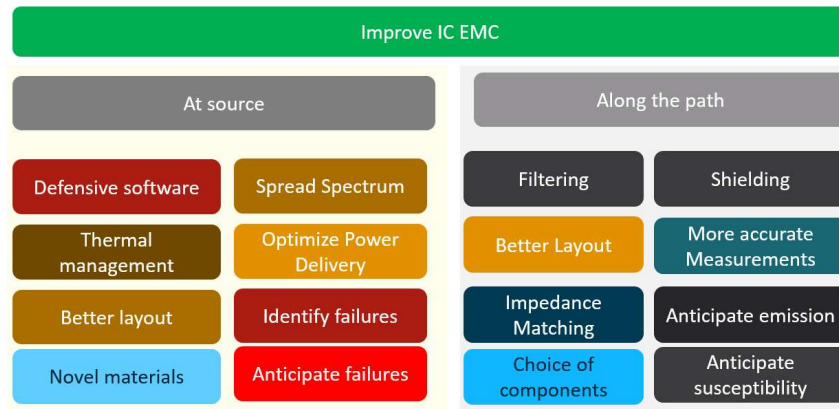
Improve IC EMC

At source

Defensive software

Spread Spectrum

Thermal management

Optimize Power Delivery

Better layout

Identify failures

Novel materials

Anticipate failures

Along the path

Filtering

Shielding

Better Layout

More accurate Measurements

Impedance Matching

Anticipate emission

Choice of components

Anticipate susceptibility